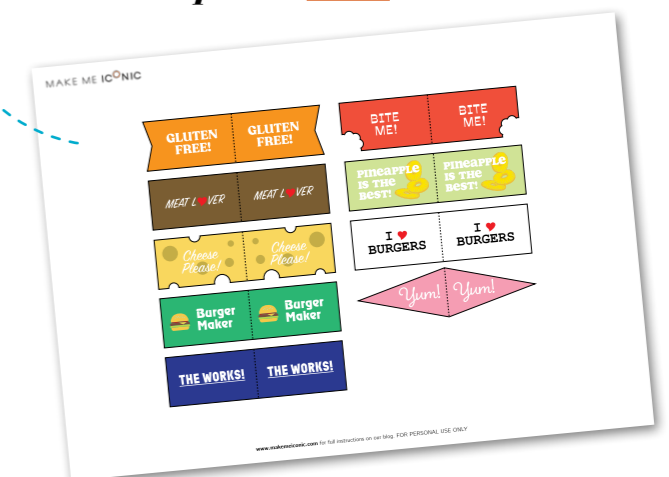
MAKE ME ICONIC

GLUTEN FREE! GLUTEN FREE!

MEAT LOVER MEAT LOVER

Cheese Please! Cheese Please!

Burger Maker Burger Maker

THE WORKS! THE WORKS!

BITE ME! BITE ME!

PINEAPPLE IS THE BEST! PINEAPPLE IS THE BEST!

I ♥ BURGERS I ♥ BURGERS

Yum! Yum!

www.makemeiconic.com for full instructions on our blog. FOR PERSONAL USE ONLY